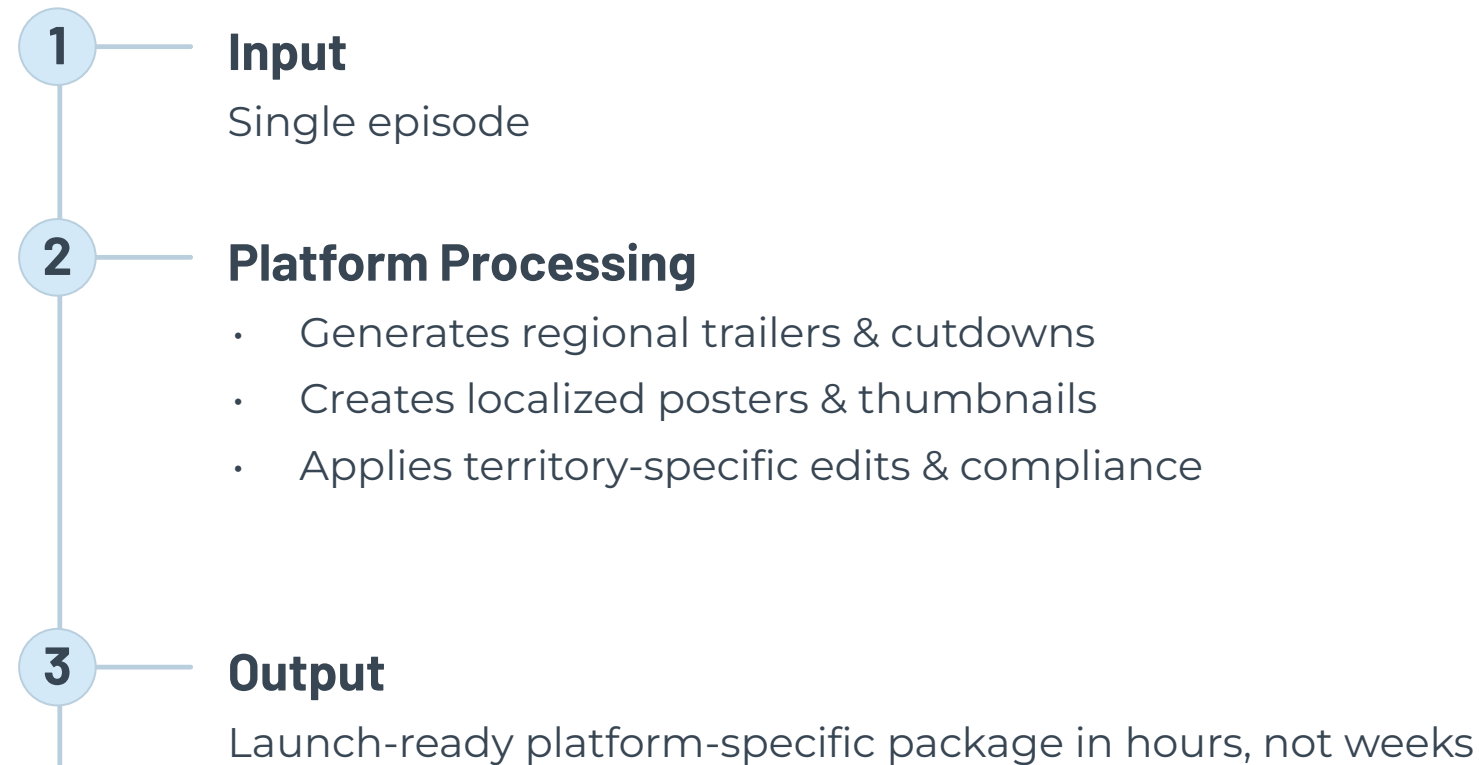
1
Input
Single episode

2
Platform Processing
- Generates regional trailers & cutdowns
- Creates localized posters & thumbnails
- Applies territory-specific edits & compliance

3
Output
Launch-ready platform-specific package in hours, not weeks